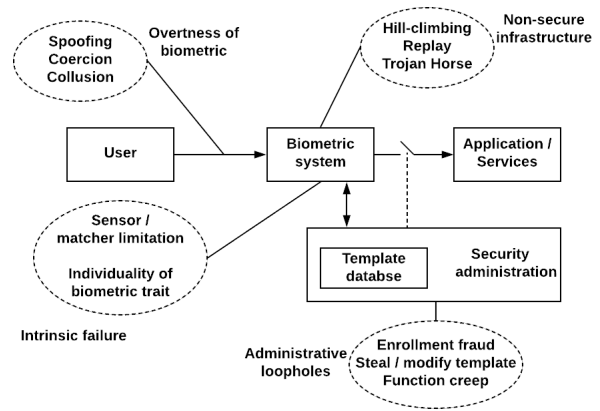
Spoofing
Coercion
Collusion

Overtness of biometric

Hill-climbing
Replay
Trojan Horse

Non-secure infrastructure

User

Biometric system

Application / Services

Sensor / matcher limitation

Individuality of biometric trait

Template databse

Security administration

Intrinsic failure

Administrative loopholes

Enrollment fraud
Steal / modify template
Function creep